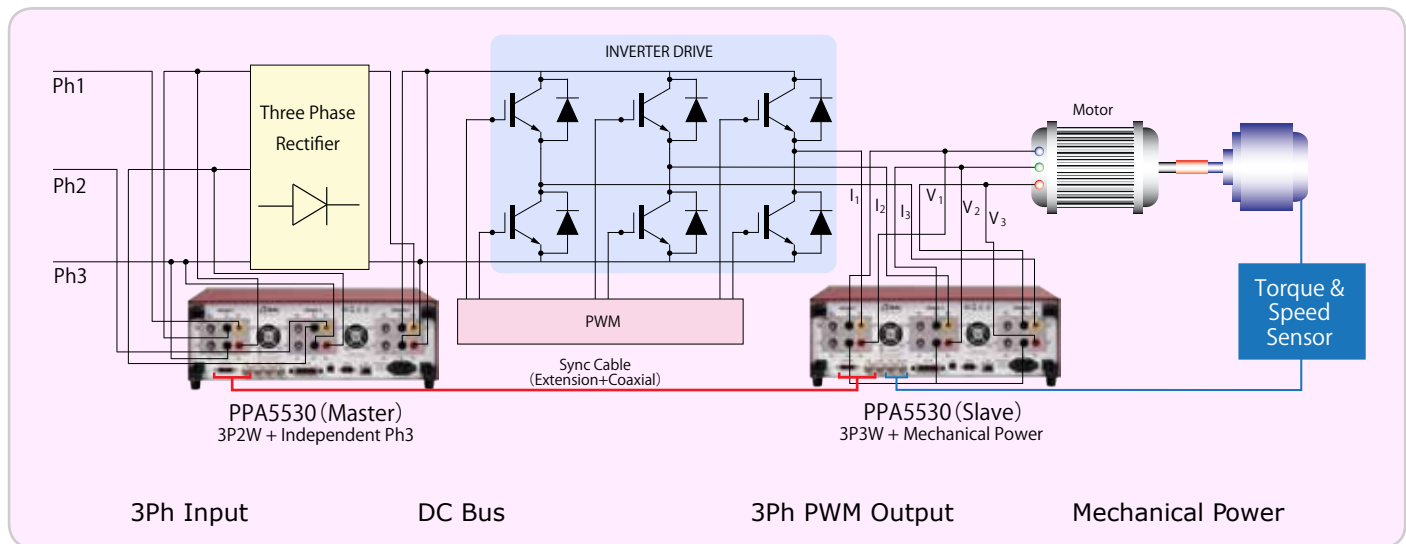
INVERTER DRIVE

Ph1

Ph2

Ph3

Three Phase Rectifier

Motor

$I_1$ $I_2$ $I_3$ $V_1$ $V_2$ $V_3$

Torque & Speed Sensor

PWM

Sync Cable (Extension+Coaxial)

PPA5530 (Master)
3P2W + Independent Ph3

PPA5530 (Slave)
3P3W + Mechanical Power

3Ph Input

DC Bus

3Ph PWM Output

Mechanical Power